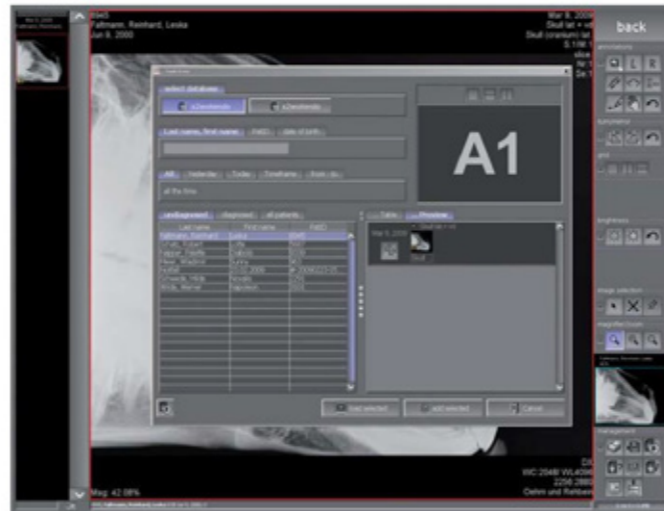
Mar 8, 2006
Fahrmann, Reinhard

PatID
Fahrmann, Reinhard, Laska
Jun 9, 2000

Mar 8, 2006
Skull lat = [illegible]
Skull (cranium) lat
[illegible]

back

select database
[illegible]
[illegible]

Last name, first name
PatID
date of birth

All
Yesterday
Today
Timeframe
Date
all the time

A1

unallocated
diagnosed
all patients

| Last name | First name | PatID |
|---|---|---|
| Fahrmann, Reinhard | Laska | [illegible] |
| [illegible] | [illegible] | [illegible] |
| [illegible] | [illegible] | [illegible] |
| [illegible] | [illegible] | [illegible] |
| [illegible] | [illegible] | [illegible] |
| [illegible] | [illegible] | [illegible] |
| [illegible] | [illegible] | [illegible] |

Table
Preview

Mar 8, 2006
Skull

load selected
add selected
Cancel

brightness
image selection
magnification

Mag: 42.08%

WC:2048 WL4096
2256:2866
Dehm und Rehberg